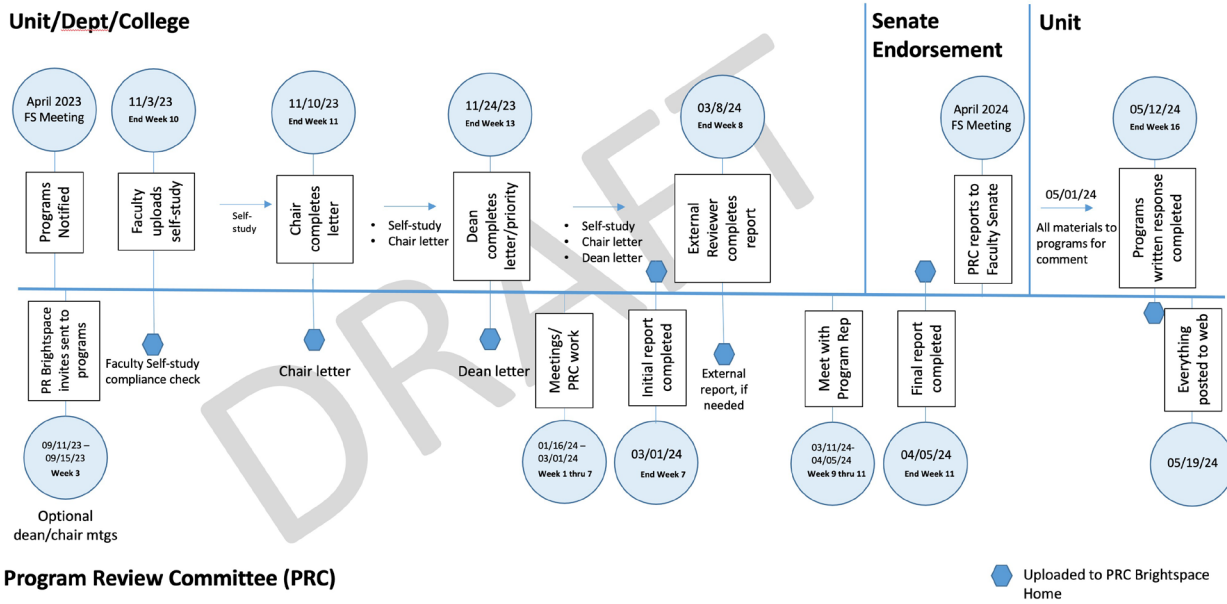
Unit/Dept/College

Senate Endorsement

Unit

April 2023 FS Meeting

Programs Notified

11/3/23
End Week 10

Faculty uploads self-study

Self-study

11/10/23
End Week 11

Chair completes letter

• Self-study
• Chair letter

11/24/23
End Week 13

Dean completes letter/priority

• Self-study
• Chair letter
• Dean letter

03/8/24
End Week 8

External Reviewer completes report

April 2024 FS Meeting

PRC reports to Faculty Senate

05/01/24

All materials to programs for comment

05/12/24
End Week 16

Programs written response completed

PR Brightspace invites sent to programs

09/11/23 – 09/15/23
Week 3

Optional dean/chair mtgs

Faculty Self-study compliance check

Chair letter

Dean letter

Meetings/ PRC work

01/16/24 – 03/01/24
Week 1 thru 7

Initial report completed

03/01/24
End Week 7

External report, if needed

Meet with Program Rep

03/11/24- 04/05/24
Week 9 thru 11

Final report completed

04/05/24
End Week 11

Everything posted to web

05/19/24

DRAFT

Program Review Committee (PRC)

Uploaded to PRC Brightspace Home